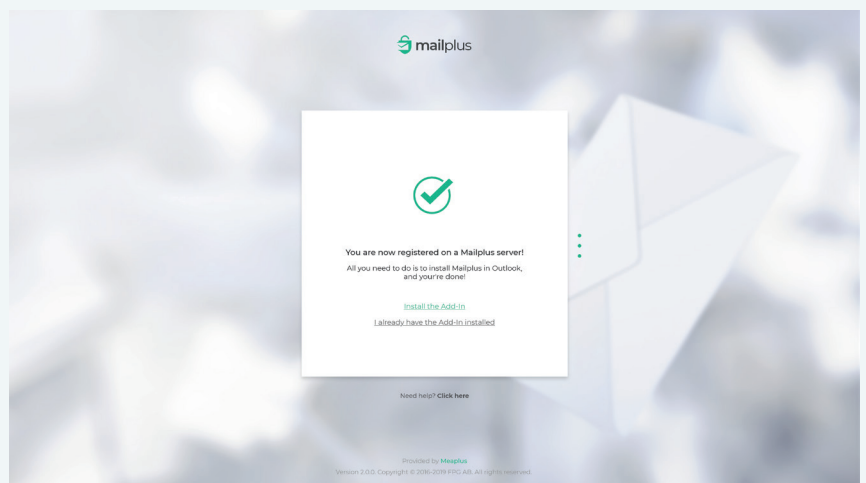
mailplus

You are now registered on a Mailplus server!

All you need to do is to install Mailplus in Outlook, and you're done!

Install the Add-In

I already have the Add-In installed

Need help? Click here

Provided by Mexplus

Version 2.0.3. Copyright © 2016-2019 FPG AB. All rights reserved.